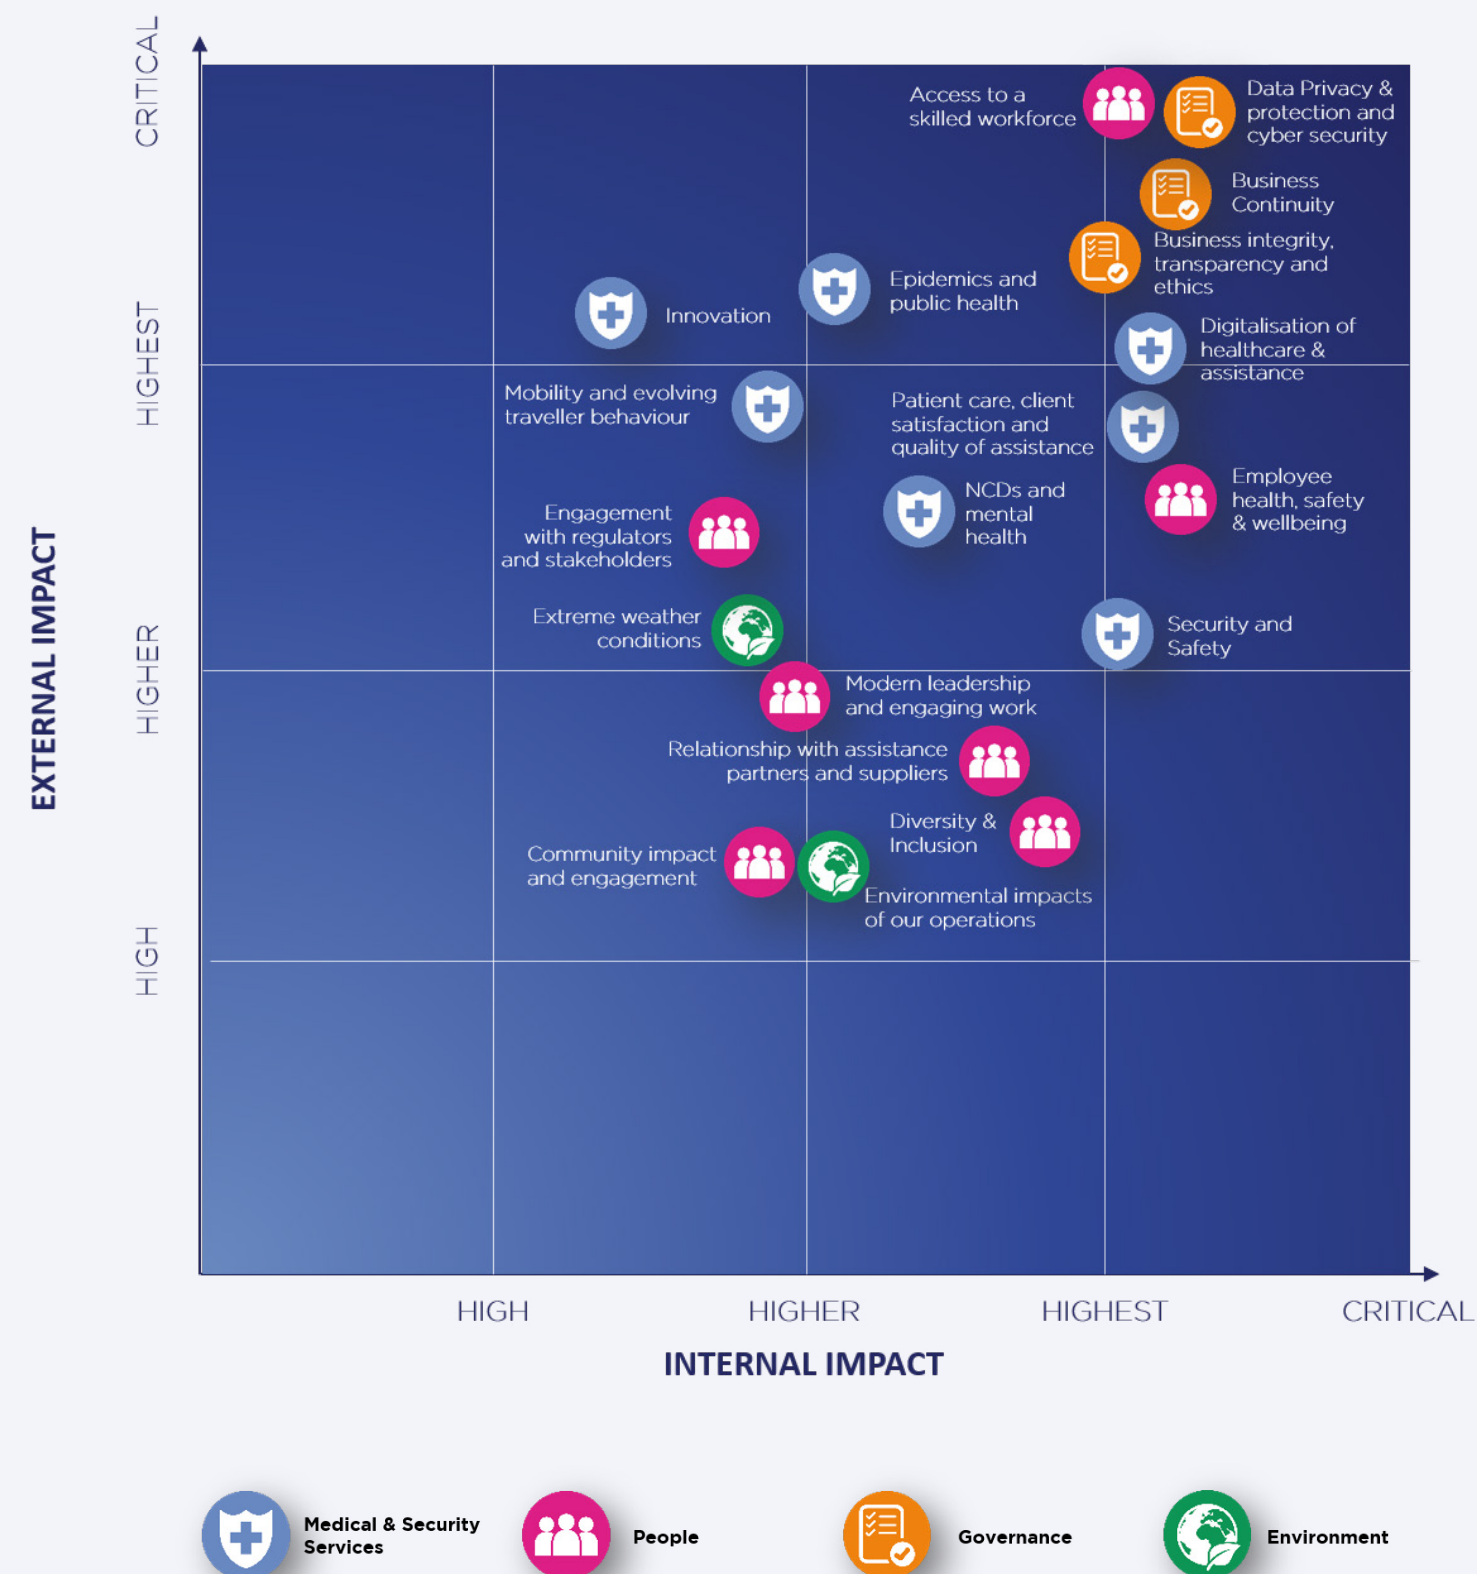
EXTERNAL IMPACT

CRITICAL
HIGHEST
HIGHER
HIGH

Access to a skilled workforce

Data Privacy & protection and cyber security

Business Continuity

Business integrity, transparency and ethics

Epidemics and public health

Innovation

Digitalisation of healthcare & assistance

Mobility and evolving traveller behaviour

Patient care, client satisfaction and quality of assistance

Employee health, safety & wellbeing

NCDs and mental health

Engagement with regulators and stakeholders

Extreme weather conditions

Security and Safety

Modern leadership and engaging work

Relationship with assistance partners and suppliers

Diversity & Inclusion

Community impact and engagement

Environmental impacts of our operations

HIGH
HIGHER
HIGHEST
CRITICAL

INTERNAL IMPACT

Medical & Security Services
People
Governance
Environment